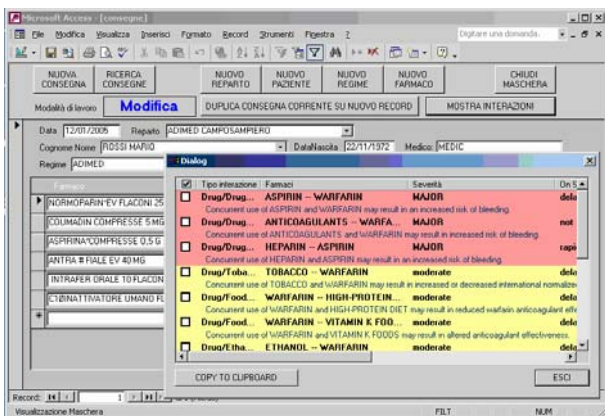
Microsoft Access - [consegne]

File Modifica Visualizza Inserisci Formato Record Strumenti Finestra ?

Digitare una domanda.

NUOVA CONSEGNA | RICERCA CONSEGNE | NUOVO REPARTO | NUOVO PAZIENTE | NUOVO REGIME | NUOVO FARMACO | CHIUDI MASCHERA

Modalità di lavoro **Modifica** DUPLICA CONSEGNA CORRENTE SU NUOVO RECORD | MOSTRA INTERAZIONI

Data 12/01/2005 Reparto ADIMED CAMPOSAMPIERO

Cognome Nome ROSSI MARIO DataNascita 22/11/1972 Medico MEDIC

Regime ADIMED

Farmaco

NORMOFARIN*EV FLACONI 25
COUMADIN COMPRESSE 5 MG
ASPIRINA*COMPRESSE 0,5 G
ANTRA # FIALE EV 40 MG
INTRAFER ORALE 10 FLACON
C1 INATTIVATORE UMANO FL

Dialog

| | Tipo interazione | Farmaci | Severità | On S |
|---|---|---|---|---|
| ☐ | Drug/Drug... | ASPIRIN -- WARFARIN | MAJOR | dela |
| | Concurrent use of ASPIRIN and WARFARIN may result in an increased risk of bleeding. | | | |
| ☐ | Drug/Drug... | ANTICOAGULANTS -- WARFA... | MAJOR | not |
| | Concurrent use of ANTICOAGULANTS and WARFARIN may result in increased risk of bleeding. | | | |
| ☐ | Drug/Drug... | HEPARIN -- ASPIRIN | MAJOR | rapi |
| | Concurrent use of HEPARIN and ASPIRIN may result in an increased risk of bleeding. | | | |
| ☐ | Drug/Toba... | TOBACCO -- WARFARIN | moderate | dela |
| | Concurrent use of TOBACCO and WARFARIN may result in increased or decreased international normalize | | | |
| ☐ | Drug/Food... | WARFARIN -- HIGH-PROTEIN... | moderate | dela |
| | Concurrent use of WARFARIN and HIGH-PROTEIN DIET may result in reduced warfarin anticoagulant effe | | | |
| ☐ | Drug/Food... | WARFARIN -- VITAMIN K FOO... | moderate | dela |
| | Concurrent use of WARFARIN and VITAMIN K FOODS may result in altered anticoagulant effectiveness. | | | |
| ☐ | Drug/Etha... | ETHANOL -- WARFARIN | moderate | dela |

COPY TO CLIPBOARD | ESCI

Record: 1

Visualizzazione Maschera FILT NUM